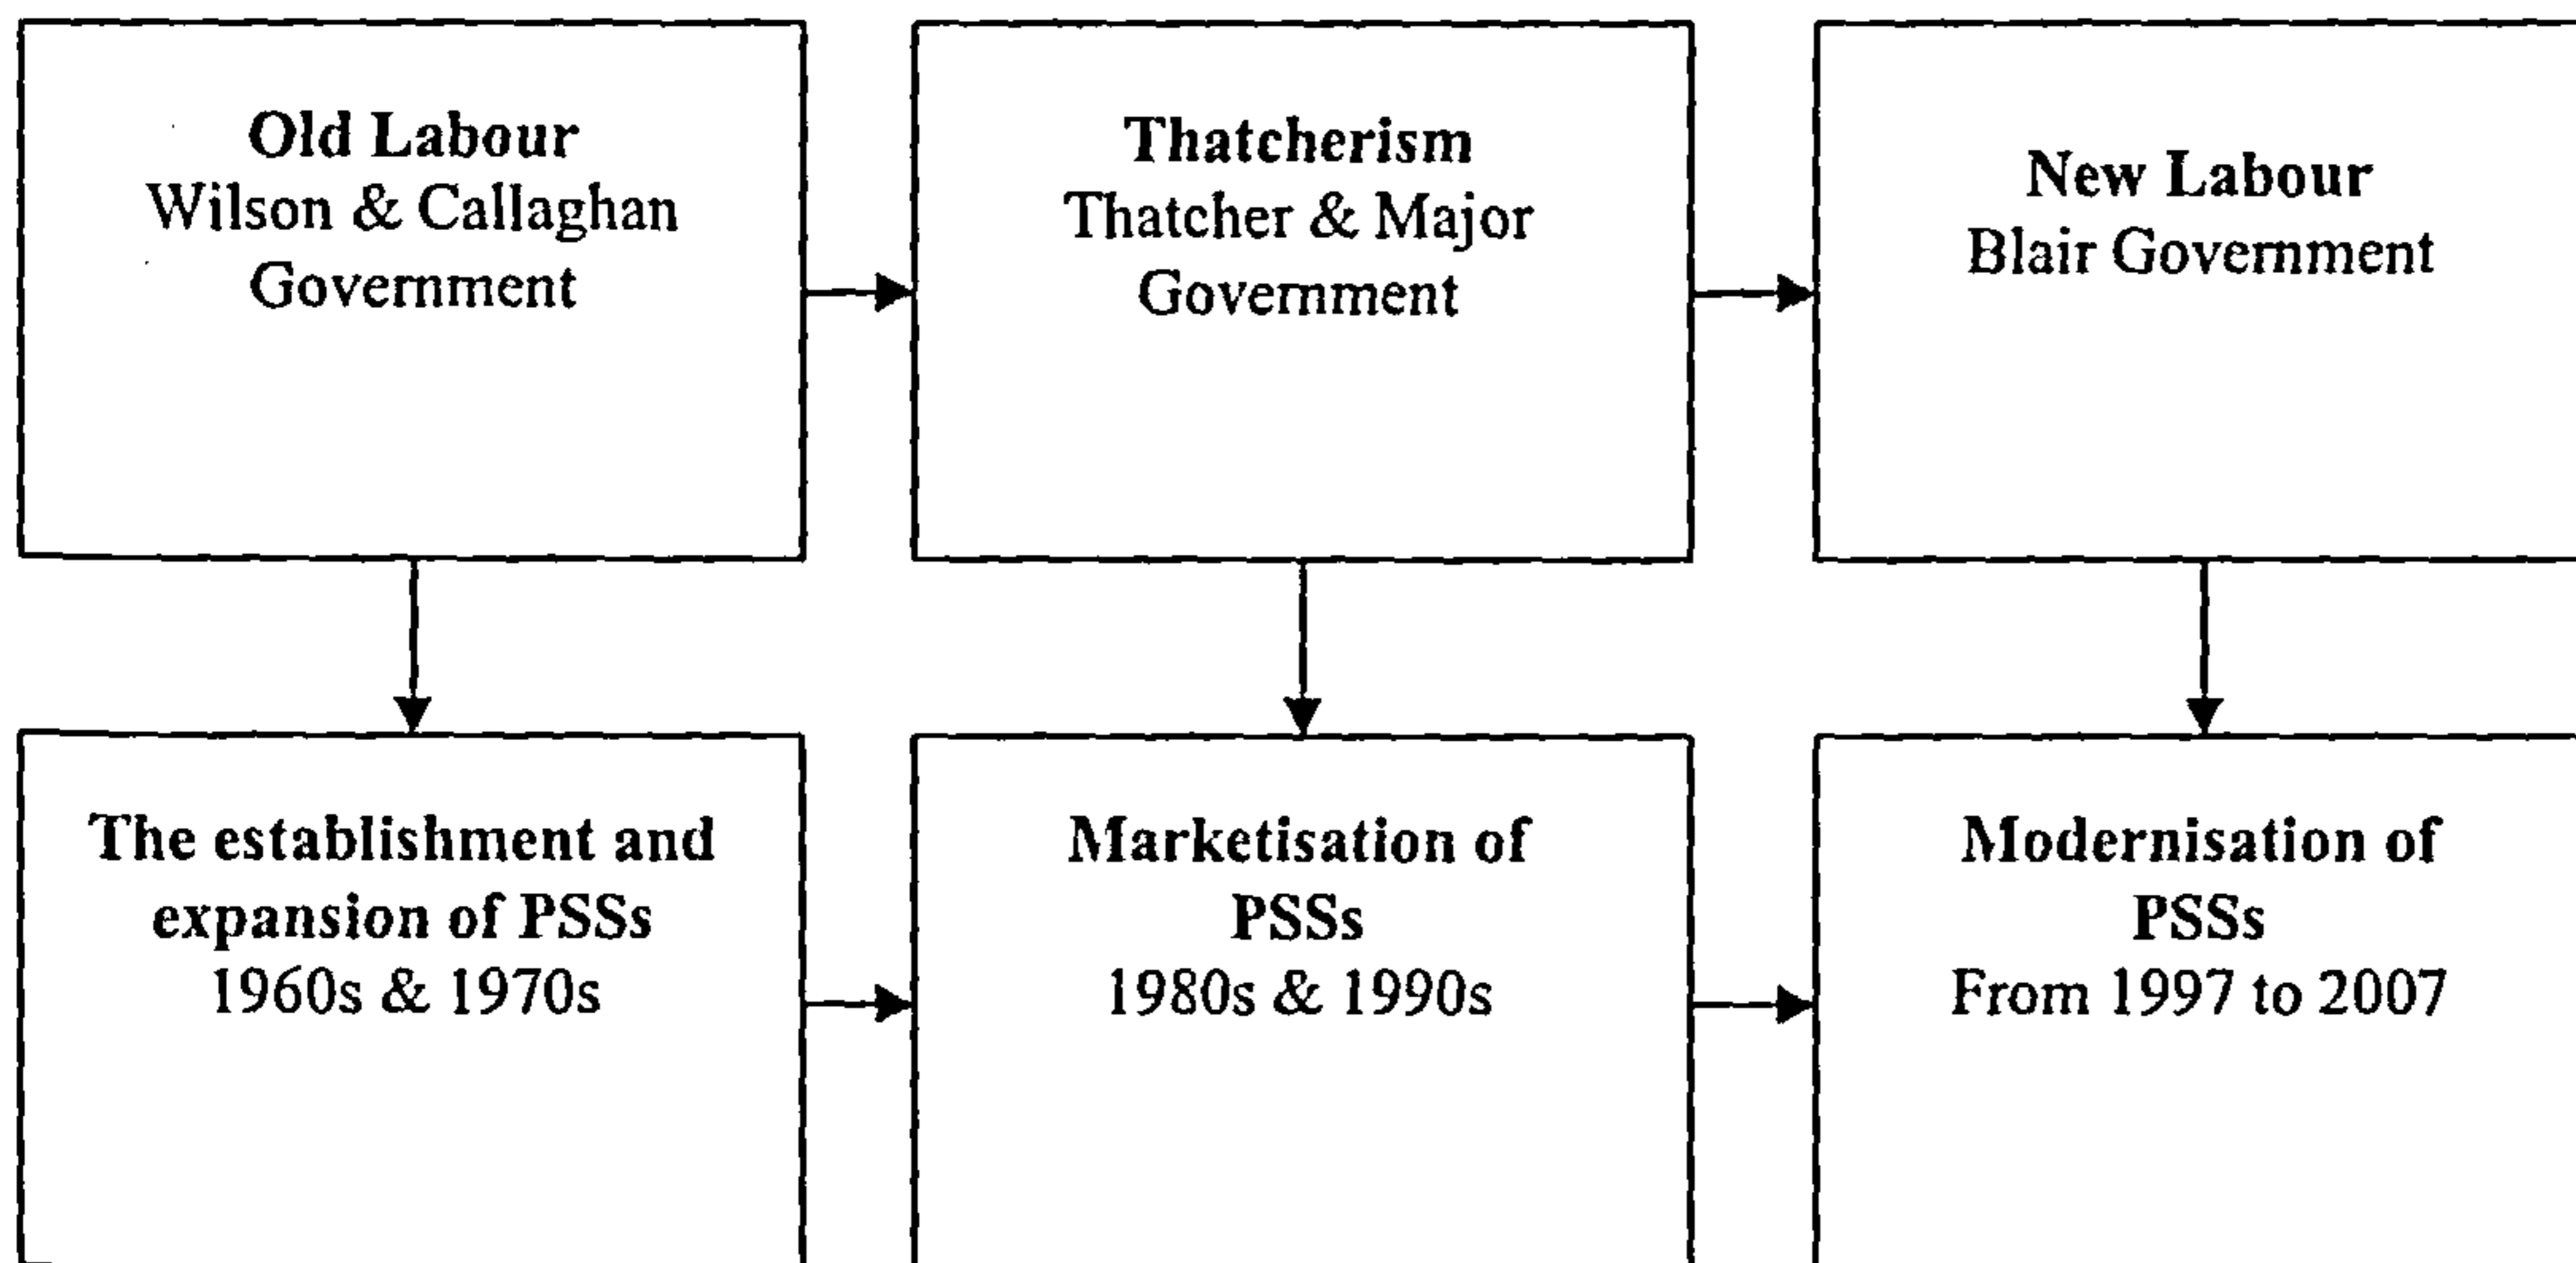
Old Labour
Wilson & Callaghan Government

Thatcherism
Thatcher & Major Government

New Labour
Blair Government

The establishment and expansion of PSSs
1960s & 1970s

Marketisation of PSSs
1980s & 1990s

Modernisation of PSSs
From 1997 to 2007